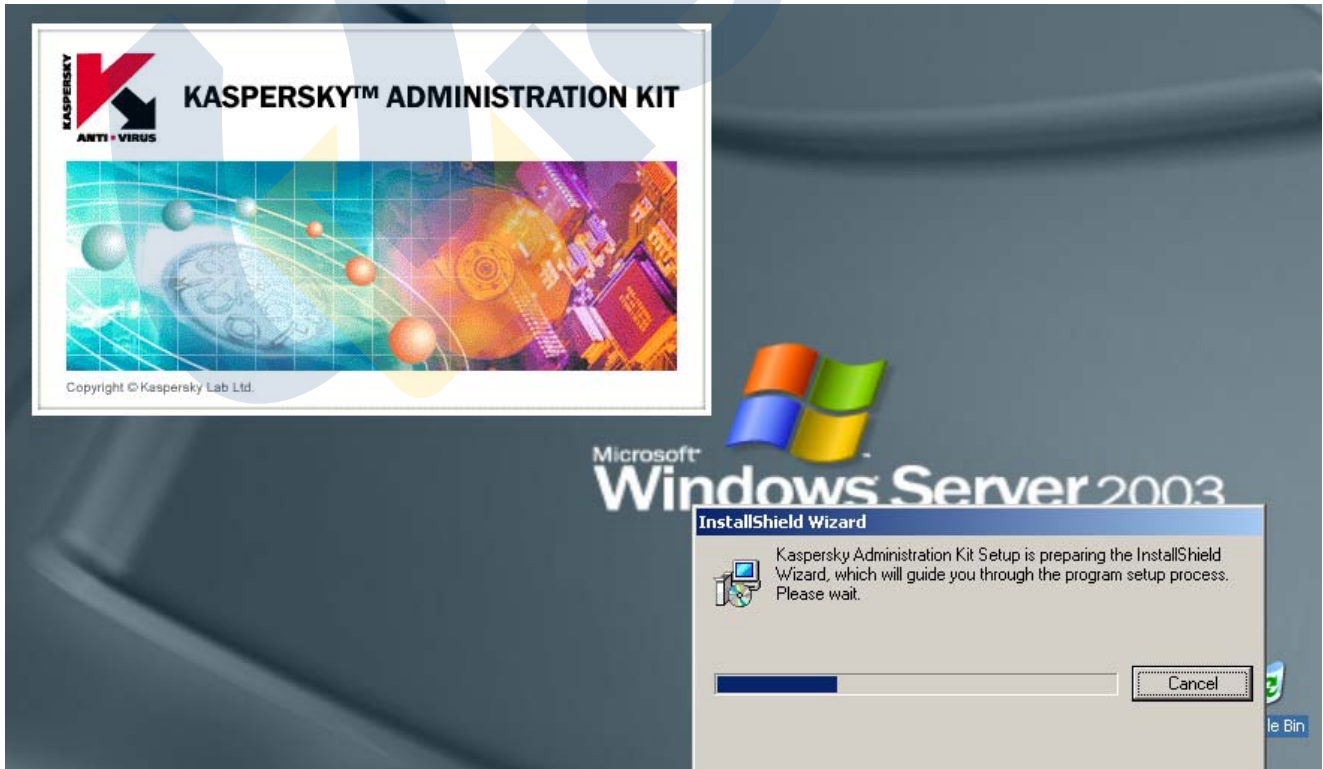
KASPERSKY
ANTI-VIRUS

KASPERSKY™ ADMINISTRATION KIT

Copyright © Kaspersky Lab Ltd.

Microsoft Windows Server 2003

InstallShield Wizard

Kaspersky Administration Kit Setup is preparing the InstallShield Wizard, which will guide you through the program setup process. Please wait.

Cancel

le Bin